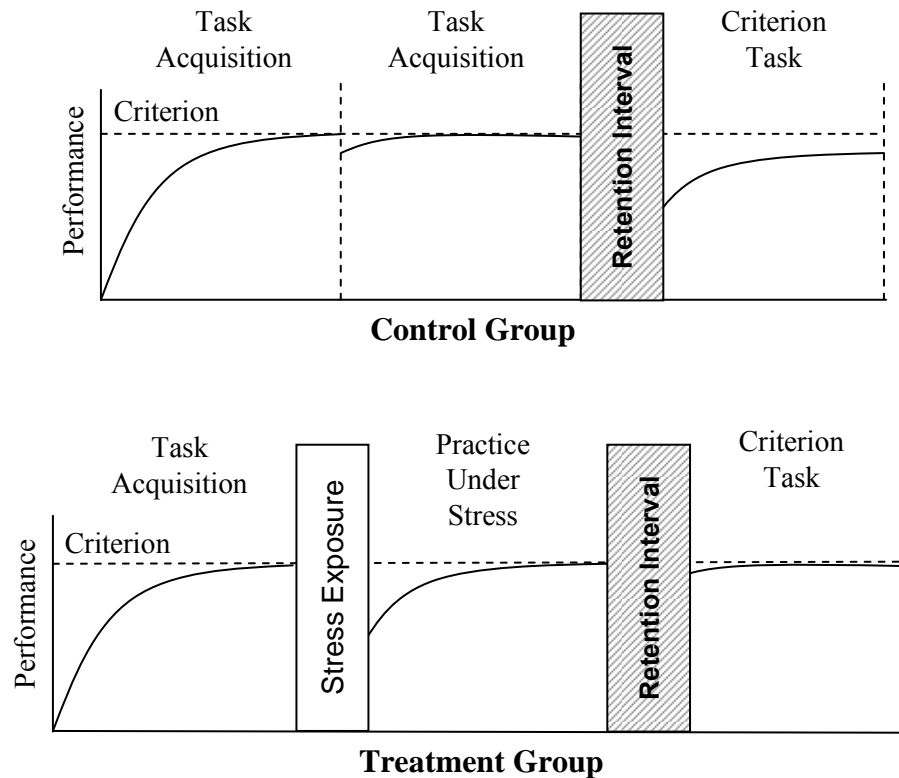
Task Acquisition

Task Acquisition

Retention Interval

Criterion Task

Criterion

Performance

Control Group

Task Acquisition

Stress Exposure

Practice Under Stress

Retention Interval

Criterion Task

Criterion

Performance

Treatment Group